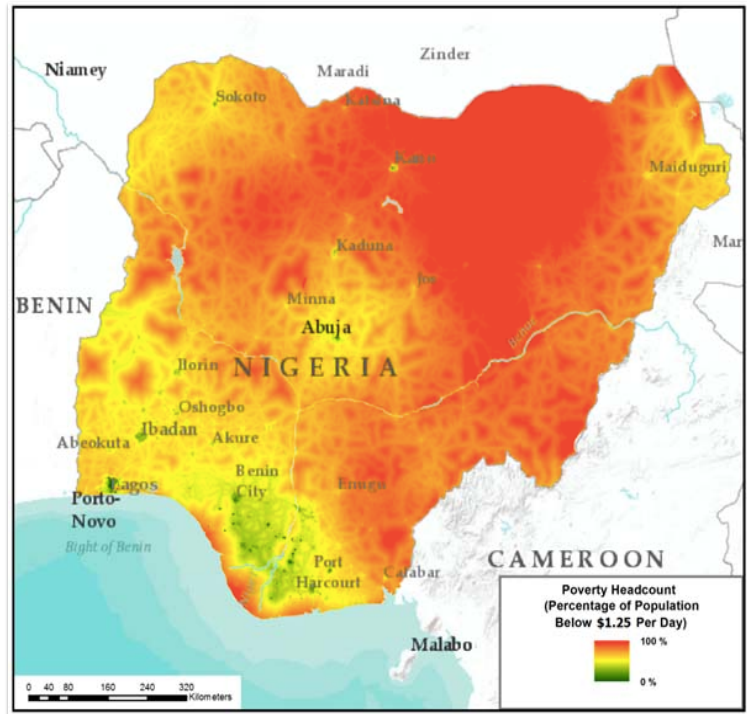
Niamey
Maradi
Zinder
Sokoto
Katsina
Kano
Maiduguri
Mar
Kaduna
Jos
BENIN
Minna
Abuja
Benue
Ilorin
NIGERIA
Oshogbo
Abeokuta
Ibadan
Akure
Benin City
Lagos
Enugu
Porto-Novo
Bight of Benin
Port Harcourt
Calabar
CAMEROON
Malabo
Poverty Headcount (Percentage of Population Below $1.25 Per Day)
100 %
0 %
0 40 80 160 240 320 Kilometers